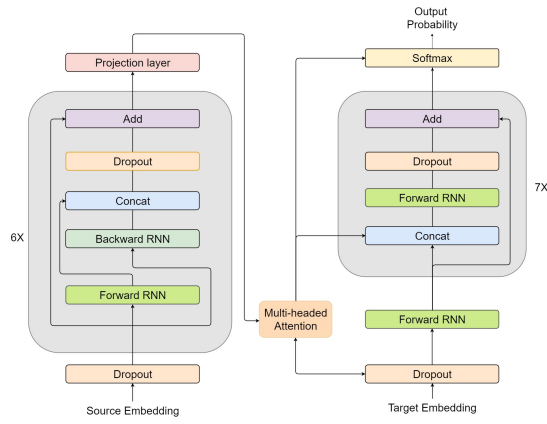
Projection layer

Add

Dropout

Concat

Backward RNN

Forward RNN

6X

Dropout

Source Embedding

Multi-headed Attention

Output Probability

Softmax

Add

Dropout

Forward RNN

Concat

7X

Forward RNN

Dropout

Target Embedding